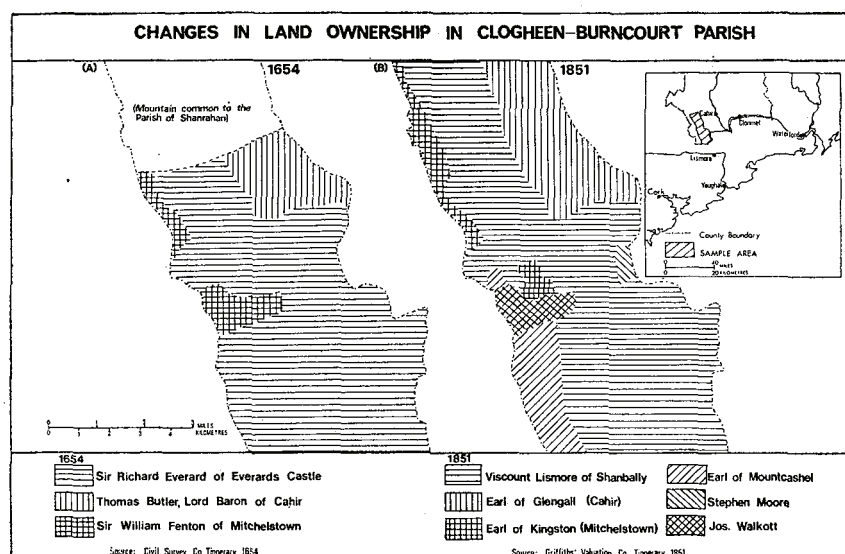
CHANGES IN LAND OWNERSHIP IN CLOGHEEN–BURNCOURT PARISH

(A) 1654

(Mountain common to the Parish of Shanrahan)

(B) 1851

Cahir
Clonmel
Waterford
Lismore
Youghal
Cork

County Boundary
SAMPLE AREA
MILES
KILOMETRES

MILES
KILOMETRES

1654
Sir Richard Everard of Everards Castle
Thomas Butler, Lord Baron of Cahir
Sir William Fenton of Mitchelstown

Source: Civil Survey Co. Tipperary 1654

1851
Viscount Lismore of Shanbally
Earl of Glengall (Cahir)
Earl of Kingston (Mitchelstown)
Earl of Mountcashel
Stephen Moore
Jos. Walkott

Source: Griffiths' Valuation Co. Tipperary 1851